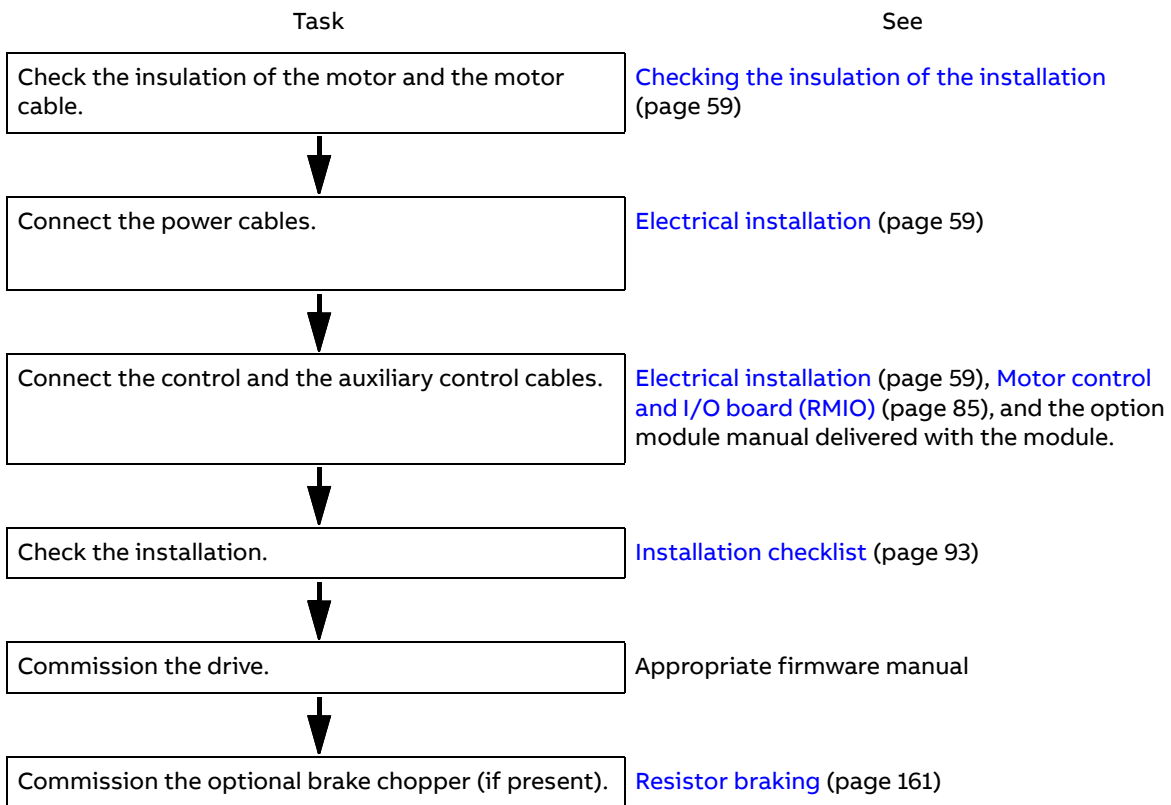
| Task | See |
|---|---|
| Check the insulation of the motor and the motor cable. | Checking the insulation of the installation (page 59) |
| Connect the power cables. | Electrical installation (page 59) |
| Connect the control and the auxiliary control cables. | Electrical installation (page 59), Motor control and I/O board (RMIO) (page 85), and the option module manual delivered with the module. |
| Check the installation. | Installation checklist (page 93) |
| Commission the drive. | Appropriate firmware manual |
| Commission the optional brake chopper (if present). | Resistor braking (page 161) |